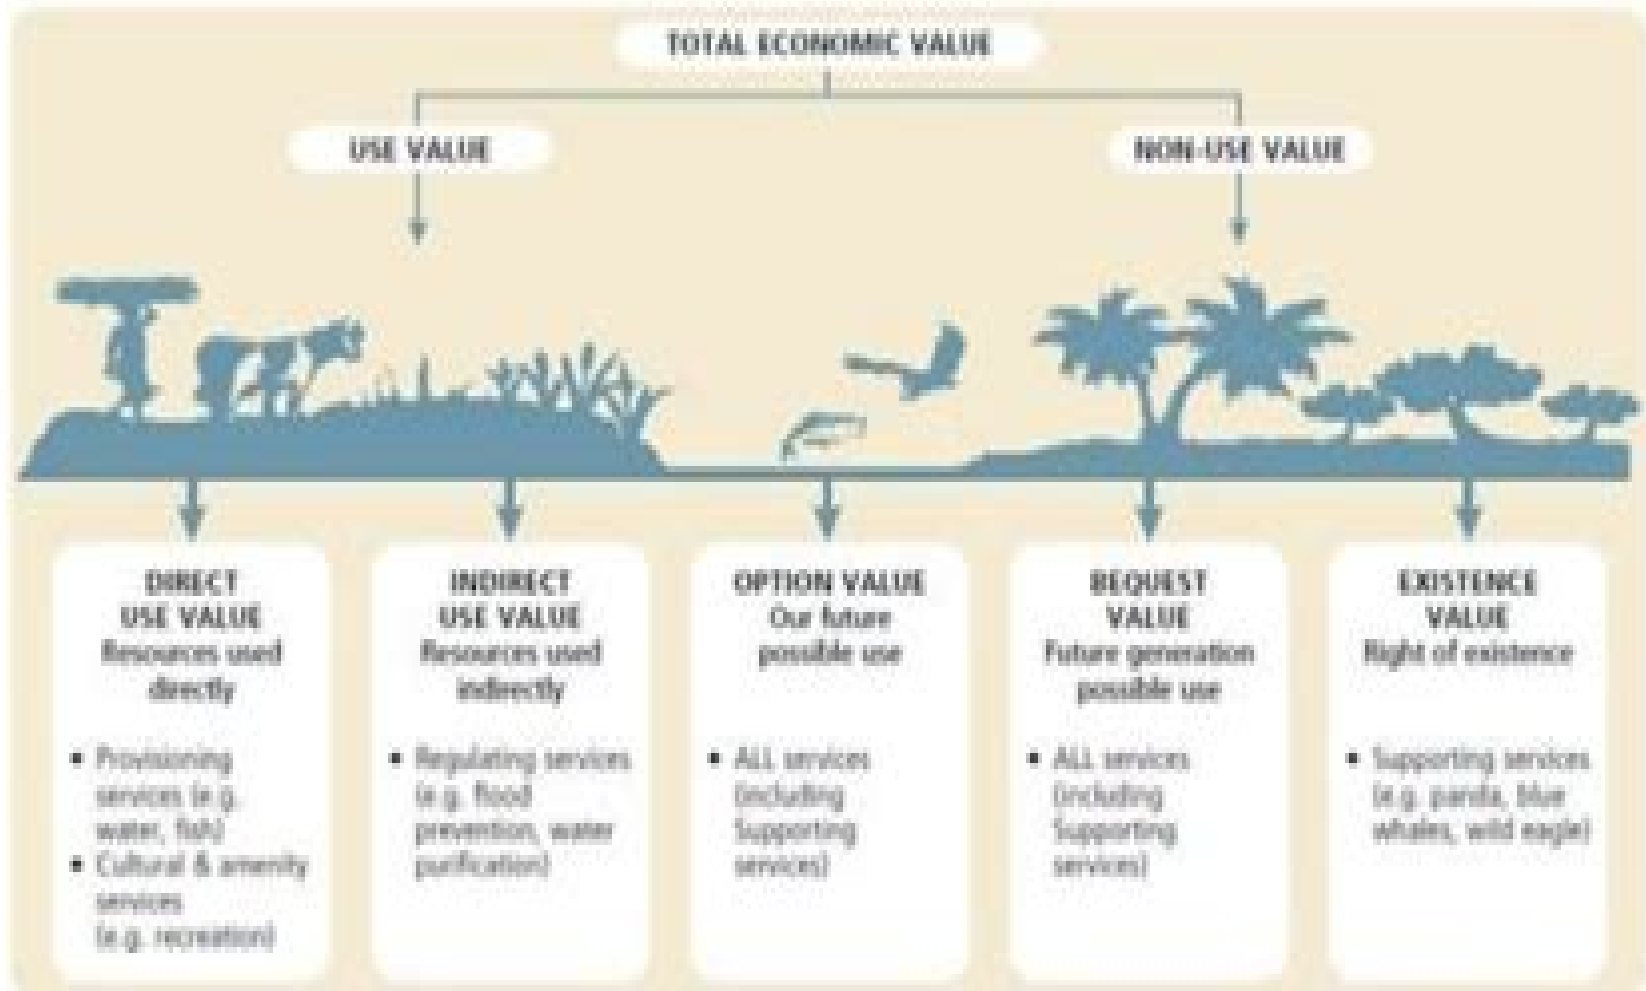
TOTAL ECONOMIC VALUE

USE VALUE

NON-USE VALUE

DIRECT USE VALUE
Resources used directly

- Provisioning services (e.g. water, fish)
- Cultural & amenity services (e.g. recreation)

INDIRECT USE VALUE
Resources used indirectly

- Regulating services (e.g. flood prevention, water purification)

OPTION VALUE
Our future possible use

- ALL services (including Supporting services)

BEQUEST VALUE
Future generation possible use

- ALL services (including Supporting services)

EXISTENCE VALUE
Right of existence

- Supporting services (e.g. panda, blue whales, wild eagle)